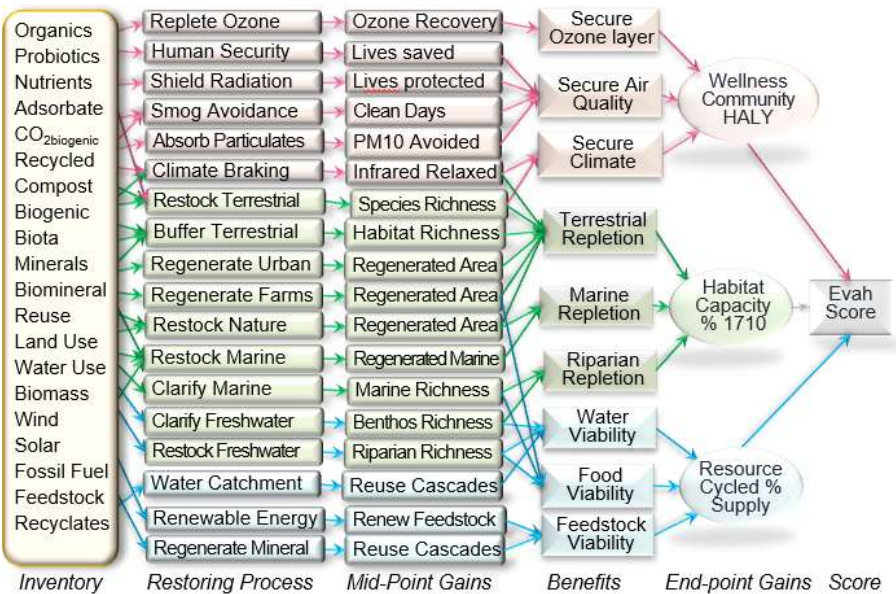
Organics
Probiotics
Nutrients
Adsorbate
$CO_{2biogenic}$
Recycled
Compost
Biogenic
Biota
Minerals
Biomineral
Reuse
Land Use
Water Use
Biomass
Wind
Solar
Fossil Fuel
Feedstock
Recyclates

Replete Ozone
Human Security
Shield Radiation
Smog Avoidance
Absorb Particulates
Climate Braking
Restock Terrestrial
Buffer Terrestrial
Regenerate Urban
Regenerate Farms
Restock Nature
Restock Marine
Clarify Marine
Clarify Freshwater
Restock Freshwater
Water Catchment
Renewable Energy
Regenerate Mineral

Ozone Recovery
Lives saved
Lives protected
Clean Days
PM10 Avoided
Infrared Relaxed
Species Richness
Habitat Richness
Regenerated Area
Regenerated Area
Regenerated Area
Regenerated Marine
Marine Richness
Benthos Richness
Riparian Richness
Reuse Cascades
Renew Feedstock
Reuse Cascades

Secure Ozone layer
Secure Air Quality
Secure Climate
Terrestrial Repletion
Marine Repletion
Riparian Repletion
Water Viability
Food Viability
Feedstock Viability

Wellness Community HALY
Habitat Capacity % 1710
Resource Cycled % Supply

Evah Score

Inventory
Restoring Process
Mid-Point Gains
Benefits
End-point Gains
Score